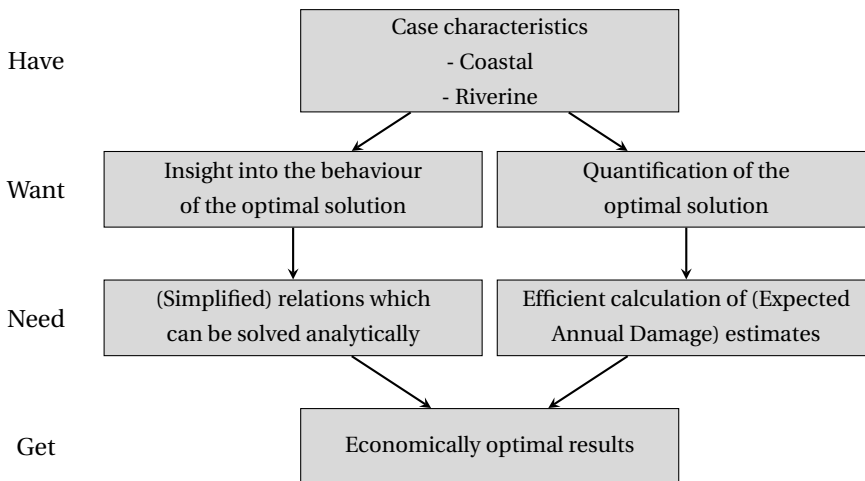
Have

Case characteristics
- Coastal
- Riverine

Want

Insight into the behaviour of the optimal solution

Quantification of the optimal solution

Need

(Simplified) relations which can be solved analytically

Efficient calculation of (Expected Annual Damage) estimates

Get

Economically optimal results